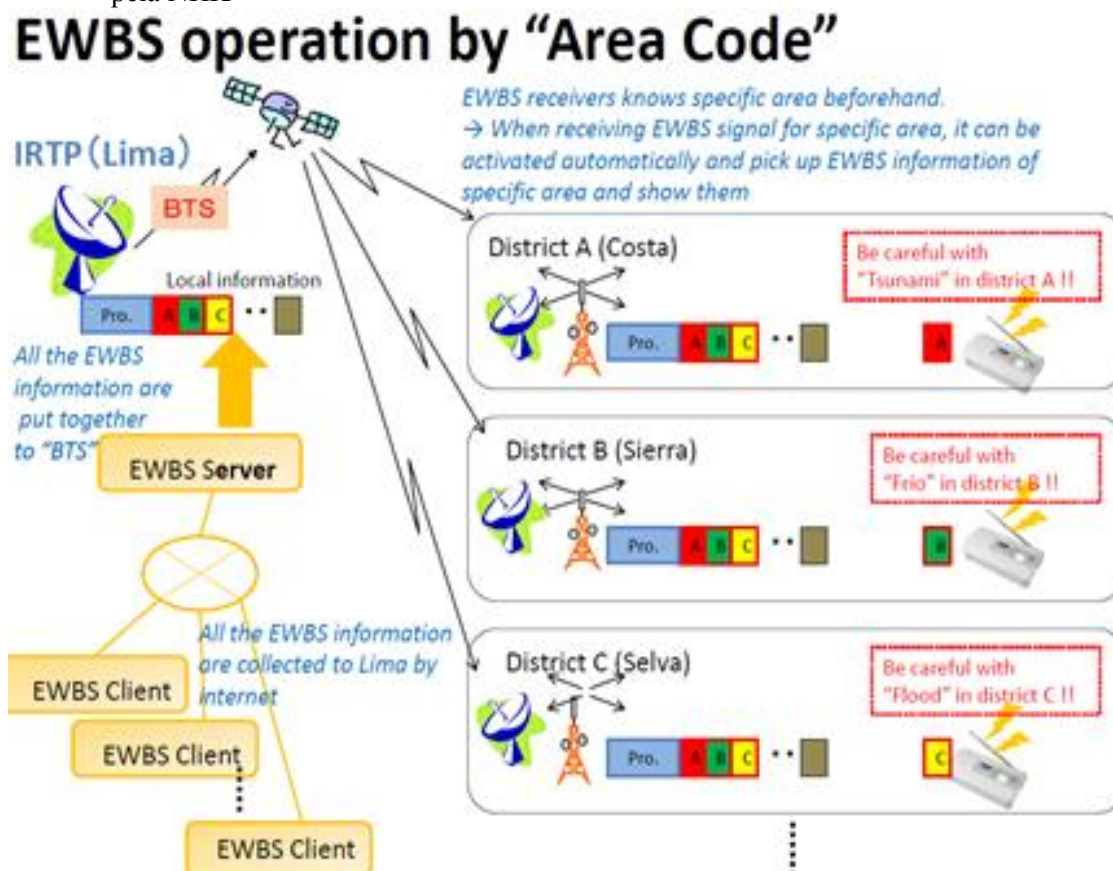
peat NHK

EWBS operation by "Area Code"

IRTP (Lima)

BTS

Local information

Pro. A B C

All the EWBS information are put together to "BTS"

EWBS Server

All the EWBS information are collected to Lima by internet

EWBS Client

EWBS Client

EWBS Client

EWBS receivers knows specific area beforehand.
→ When receiving EWBS signal for specific area, it can be activated automatically and pick up EWBS information of specific area and show them

District A (Costa)

Pro. A B C

Be careful with "Tsunami" in district A !!

A

District B (Sierra)

Pro. A B C

Be careful with "Frio" in district B !!

B

District C (Selva)

Pro. A B C

Be careful with "Flood" in district C !!

C